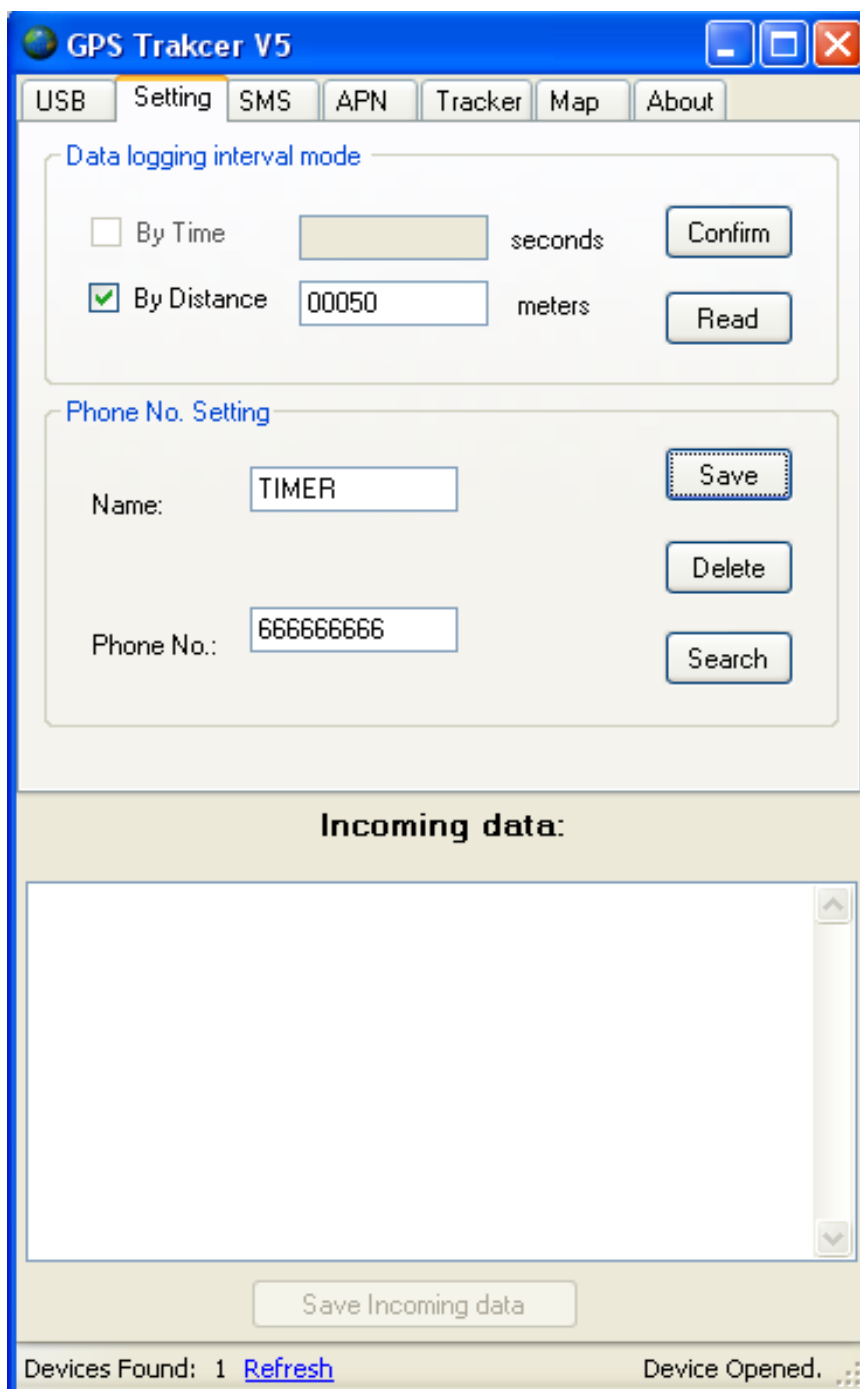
GPS Trakcer V5

USB | Setting | SMS | APN | Tracker | Map | About

Data logging interval mode

By Time seconds Confirm

By Distance 00050 meters Read

Phone No. Setting

Name: TIMER Save

Delete

Phone No.: 666666666 Search

Incoming data:

Save Incoming data

Devices Found: 1 Refresh Device Opened.